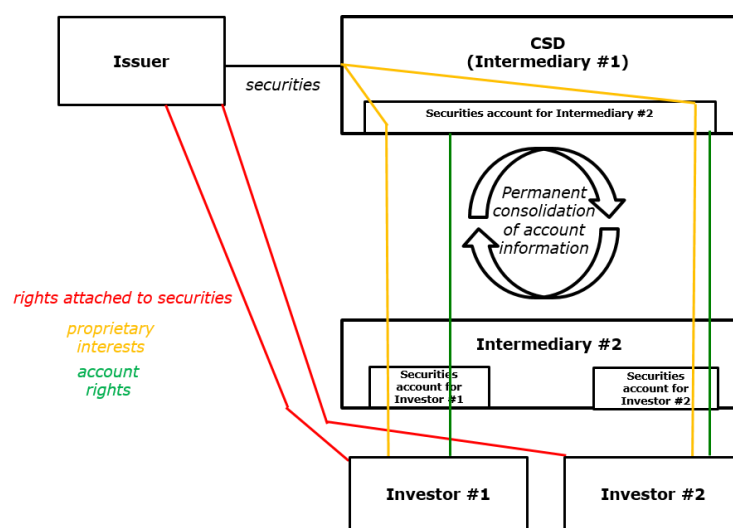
Issuer

securities

CSD
(Intermediary #1)

Securities account for Intermediary #2

Permanent consolidation of account information

rights attached to securities

proprietary interests

account rights

Intermediary #2

Securities account for Investor #1

Securities account for Investor #2

Investor #1

Investor #2